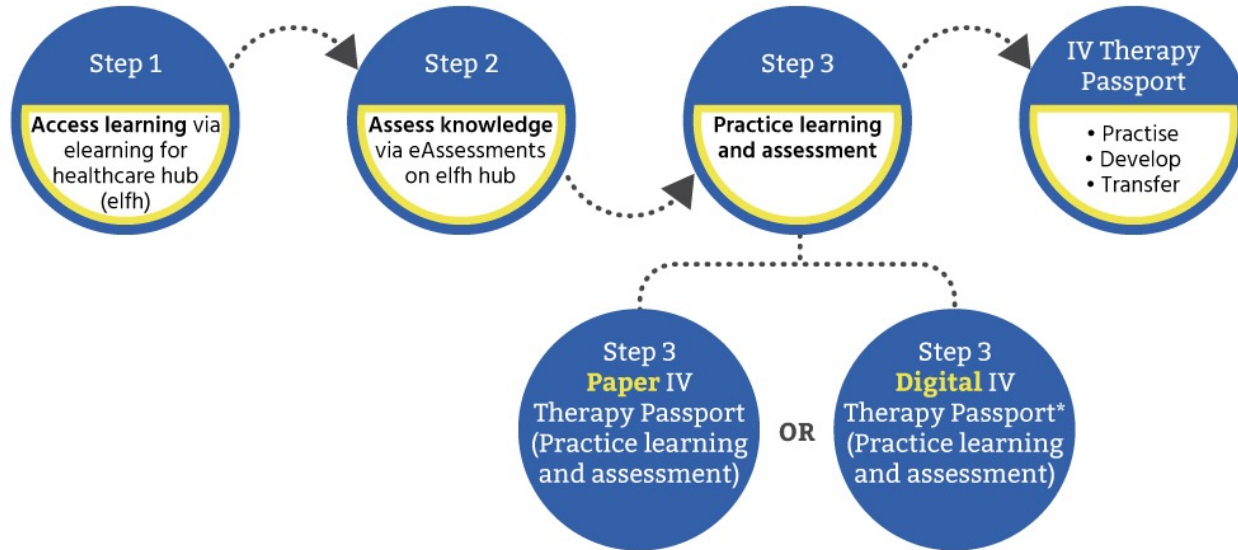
Step 1

Access learning via elearning for healthcare hub (elfh)

Step 2

Assess knowledge via eAssessments on elfh hub

Step 3

Practice learning and assessment

IV Therapy Passport

• Practise
• Develop
• Transfer

Step 3
Paper IV Therapy Passport (Practice learning and assessment)

OR

Step 3
Digital IV Therapy Passport* (Practice learning and assessment)